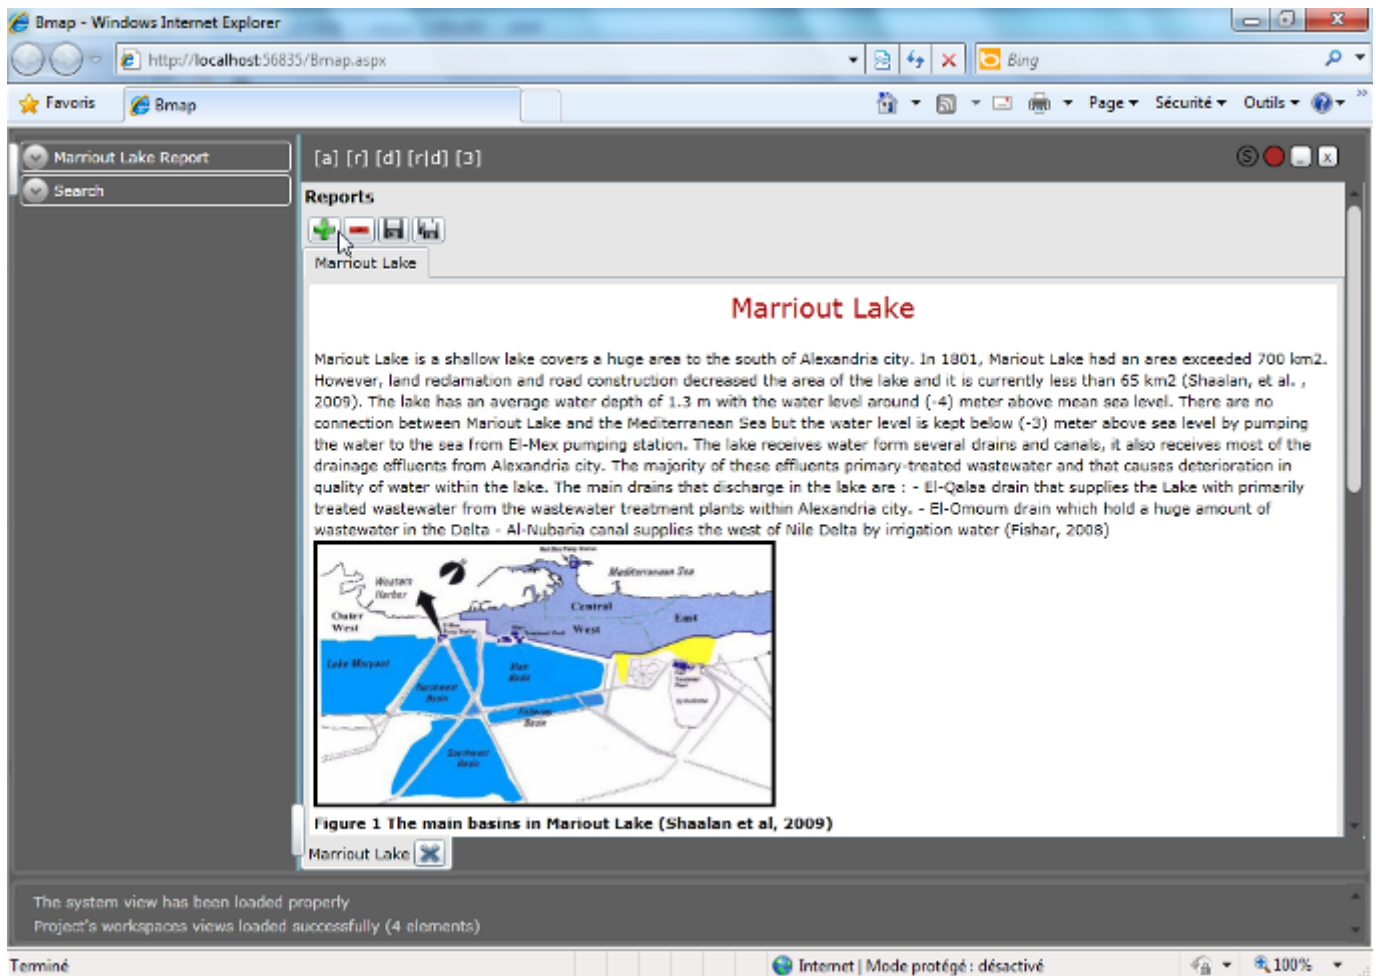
Bmap - Windows Internet Explorer

http://localhost:56835/Bmap.aspx

Bing

Favoris

Bmap

Page ▾ Sécurité ▾ Outils ▾

Marriout Lake Report

Search

[a] [r] [d] [r|d] [3]

Reports

Marriout Lake

Marriout Lake

Mariout Lake is a shallow lake covers a huge area to the south of Alexandria city. In 1801, Mariout Lake had an area exceeded 700 km2. However, land reclamation and road construction decreased the area of the lake and it is currently less than 65 km2 (Shaalan, et al. , 2009). The lake has an average water depth of 1.3 m with the water level around (-4) meter above mean sea level. There are no connection between Mariout Lake and the Mediterranean Sea but the water level is kept below (-3) meter above sea level by pumping the water to the sea from El-Mex pumping station. The lake receives water form several drains and canals, it also receives most of the drainage effluents from Alexandria city. The majority of these effluents primary-treated wastewater and that causes deterioration in quality of water within the lake. The main drains that discharge in the lake are : - El-Qalaa drain that supplies the Lake with primarily treated wastewater from the wastewater treatment plants within Alexandria city. - El-Omoum drain which hold a huge amount of wastewater in the Delta - Al-Nubaria canal supplies the west of Nile Delta by irrigation water (Fishar, 2008)

Western Harbor
Mediterranean Sea
Outer West
Central
West
East
Lake Maryout
Northwest Basin
Main Basin
Fisheries Basin
Southwest Basin

Figure 1 The main basins in Mariout Lake (Shaalan et al, 2009)

Marriout Lake

The system view has been loaded properly
Project's workspaces views loaded successfully (4 elements)

Terminé

Internet | Mode protégé : désactivé

100%